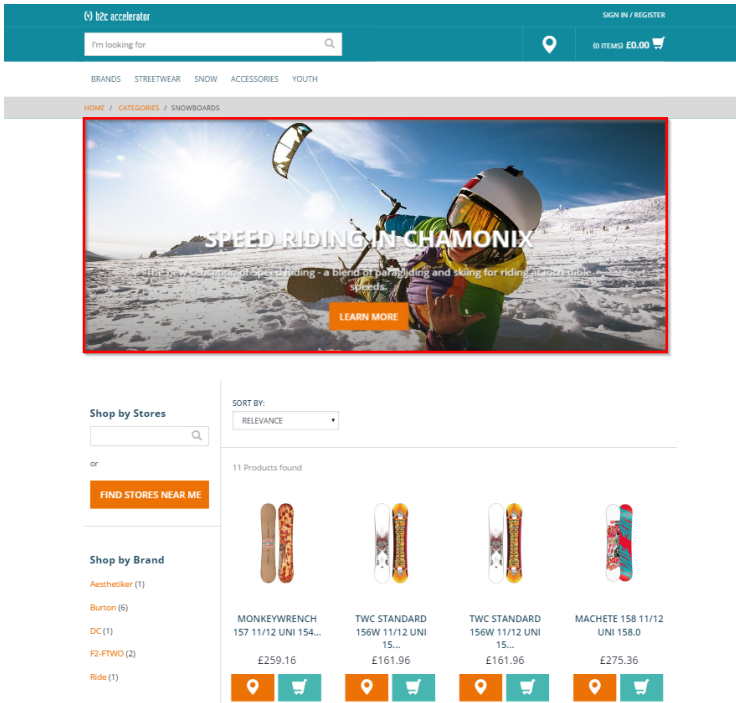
b2c accelerator

SIGN IN / REGISTER

I'm looking for

(0 ITEMS) £0.00

BRANDS STREETWEAR SNOW ACCESSORIES YOUTH

HOME / CATEGORIES / SNOWBOARDS

SPEED RIDING IN CHAMONIX

The new sensation of Speed riding - a blend of paragliding and skiing for riding at incredible speeds.

LEARN MORE

Shop by Stores

or

FIND STORES NEAR ME

Shop by Brand

Aesthetiker (1)

Burton (6)

DC (1)

F2-FTWO (2)

Ride (1)

SORT BY:

RELEVANCE

11 Products found

MONKEYWRENCH 157 11/12 UNI 154...

£259.16

TWC STANDARD 156W 11/12 UNI 15...

£161.96

TWC STANDARD 156W 11/12 UNI 15...

£161.96

MACHETE 158 11/12 UNI 158.0

£275.36